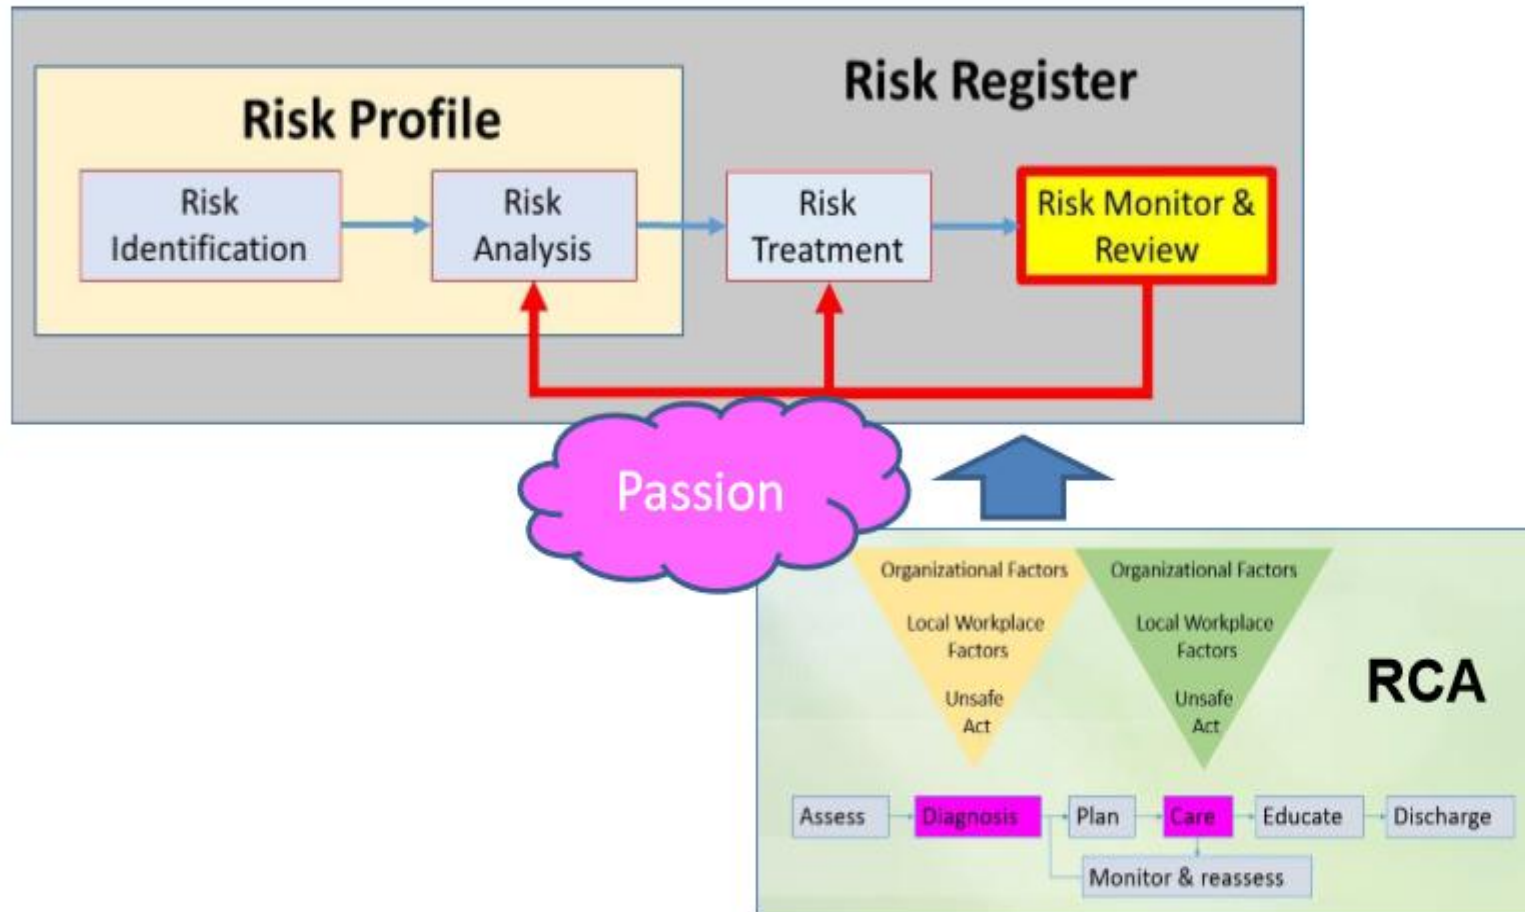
Risk Register

Risk Profile

Risk Identification

Risk Analysis

Risk Treatment

Risk Monitor & Review

Passion

Organizational Factors
Local Workplace Factors
Unsafe Act

Organizational Factors
Local Workplace Factors
Unsafe Act

RCA

Assess
Diagnosis
Plan
Care
Educate
Discharge
Monitor & reassess